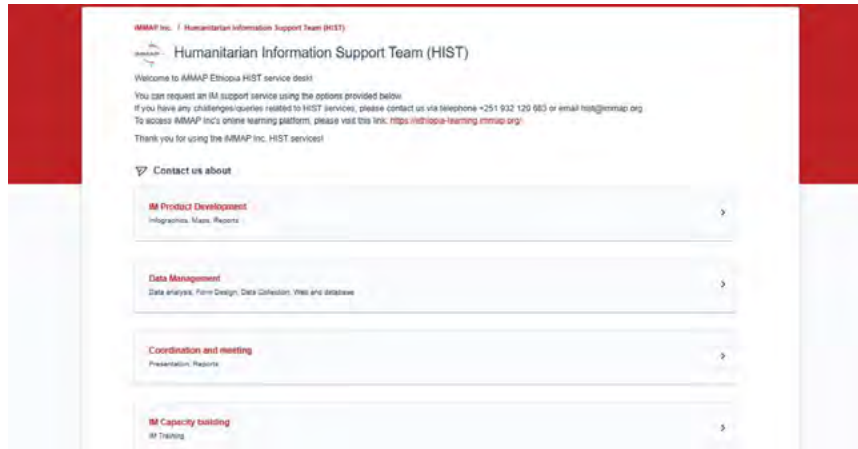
iMMAP Inc. / Humanitarian Information Support Team (HIST)

Humanitarian Information Support Team (HIST)

Welcome to iMMAP Ethiopia HIST service desk!

You can request an IM support service using the options provided below.
If you have any challenges/queries related to HIST services, please contact us via telephone +251 932 120 683 or email hist@immap.org
To access iMMAP Inc's online learning platform, please visit this link: https://ethiopia-learning.immap.org/

Thank you for using the iMMAP Inc. HIST services!

Contact us about

IM Product Development
Infographics, Maps, Reports

Data Management
Data analysis, Form Design, Data Collection, Web and database

Coordination and meeting
Presentation, Reports

IM Capacity building
IM Training